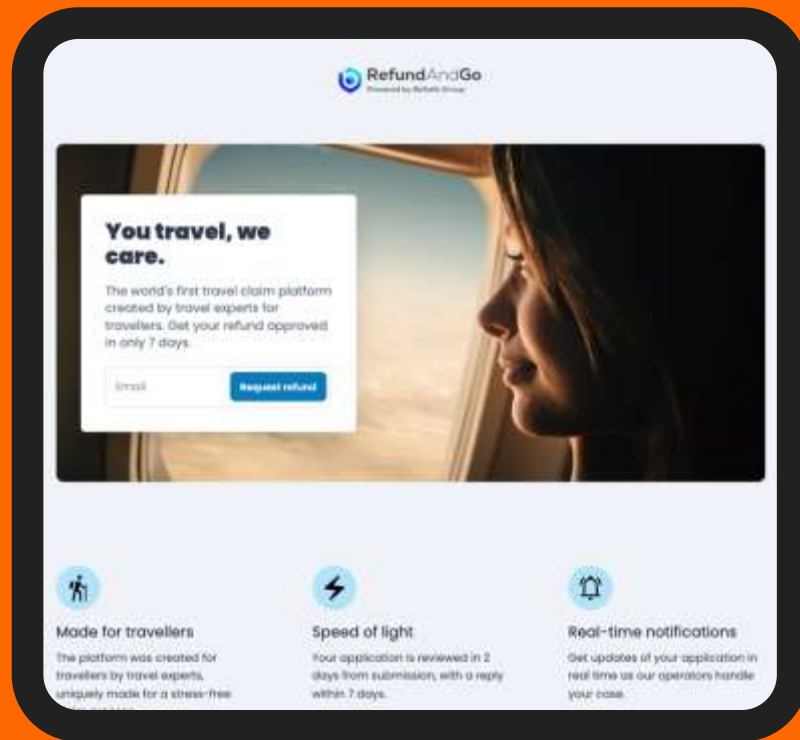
RefundAndGo
Powered by Refunds Group

You travel, we care.

The world's first travel claim platform created by travel experts for travellers. Get your refund approved in only 7 days.

Email
Request refund

Made for travellers
The platform was created for travellers by travel experts, uniquely made for a stress-free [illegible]

Speed of light
Your application is reviewed in 2 days from submission, with a reply within 7 days.

Real-time notifications
Get updates of your application in real time as our operators handle your case.